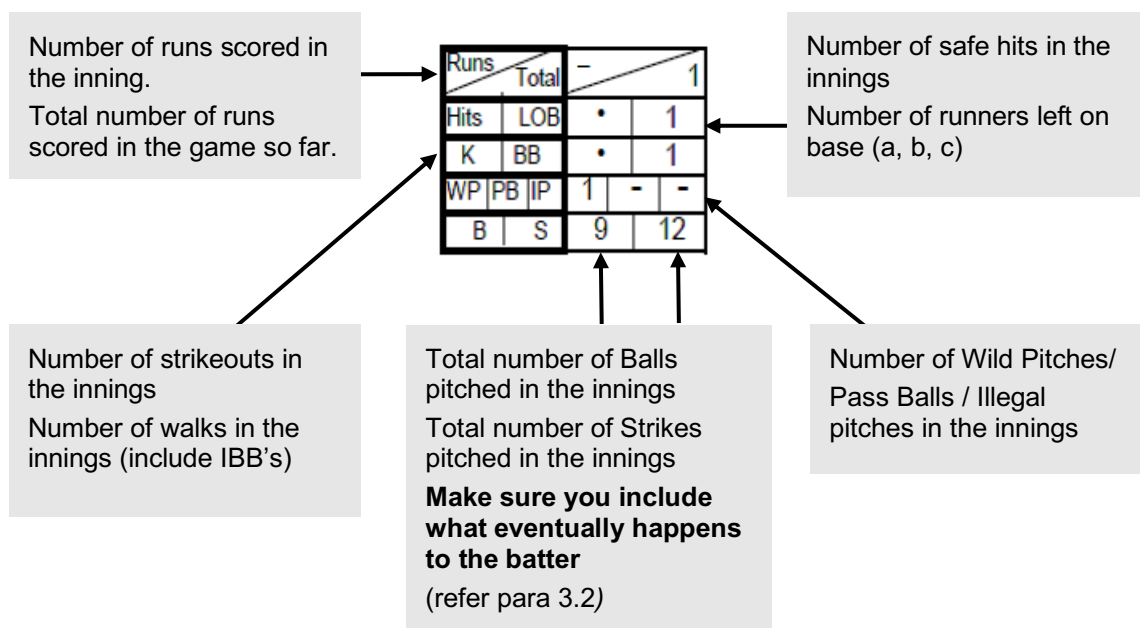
Number of runs scored in the inning.

Total number of runs scored in the game so far.

| Runs Total | – 1 |
|---|---|
| Hits LOB | • 1 |
| K BB | • 1 |
| WP PB IP | 1 - - |
| B S | 9 12 |

Number of safe hits in the innings

Number of runners left on base (a, b, c)

Number of strikeouts in the innings

Number of walks in the innings (include IBB's)

Total number of Balls pitched in the innings

Total number of Strikes pitched in the innings

**Make sure you include what eventually happens to the batter**

(refer para 3.2)

Number of Wild Pitches/ Pass Balls / Illegal pitches in the innings